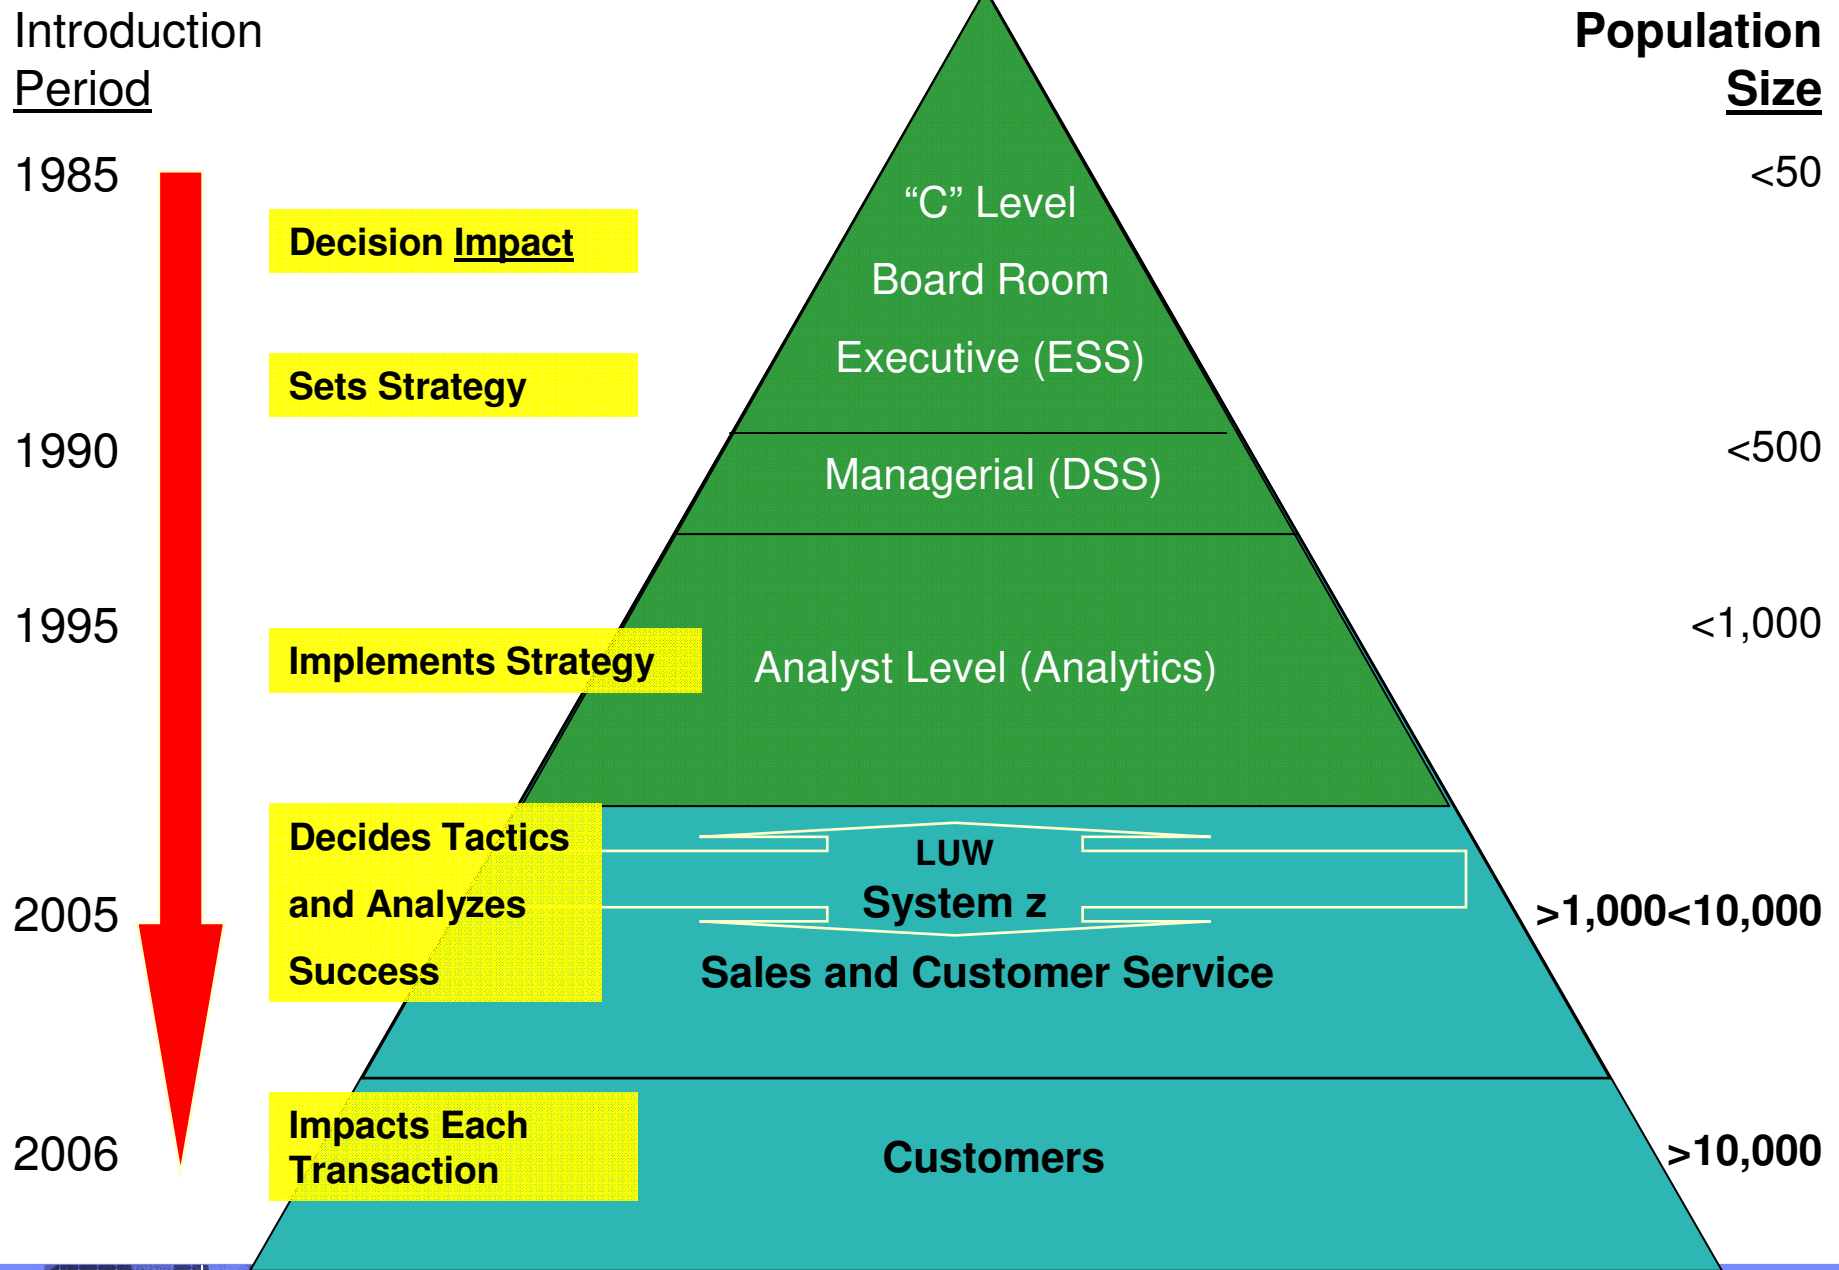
Introduction
Period

Population
Size

1985

<50

Decision Impact

“C” Level

Board Room

Executive (ESS)

Sets Strategy

1990

Managerial (DSS)

<500

1995

<1,000

Implements Strategy

Analyst Level (Analytics)

Decides Tactics and Analyzes Success

LUW

System z

2005

>1,000<10,000

Sales and Customer Service

Impacts Each Transaction

2006

Customers

>10,000